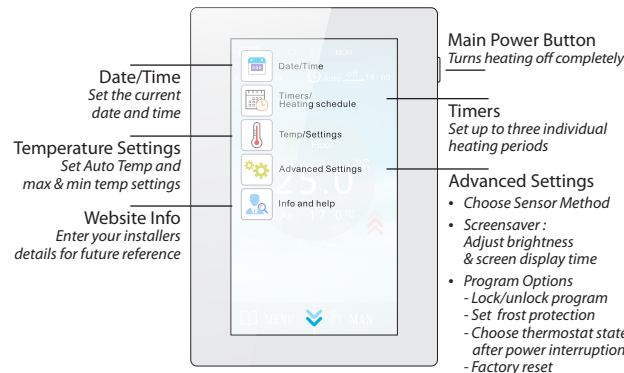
Date/Time
Set the current date and time

Temperature Settings
Set Auto Temp and max & min temp settings

Website Info
Enter your installers details for future reference

Date/Time

Timers/
Heating schedule

Temp/Settings

Advanced Settings

Info and help

Main Power Button
Turns heating off completely

Timers
Set up to three individual heating periods

Advanced Settings
• Choose Sensor Method
• Screensaver : Adjust brightness & screen display time
• Program Options
- Lock/unlock program
- Set frost protection
- Choose thermostat state after power interruption
- Factory reset